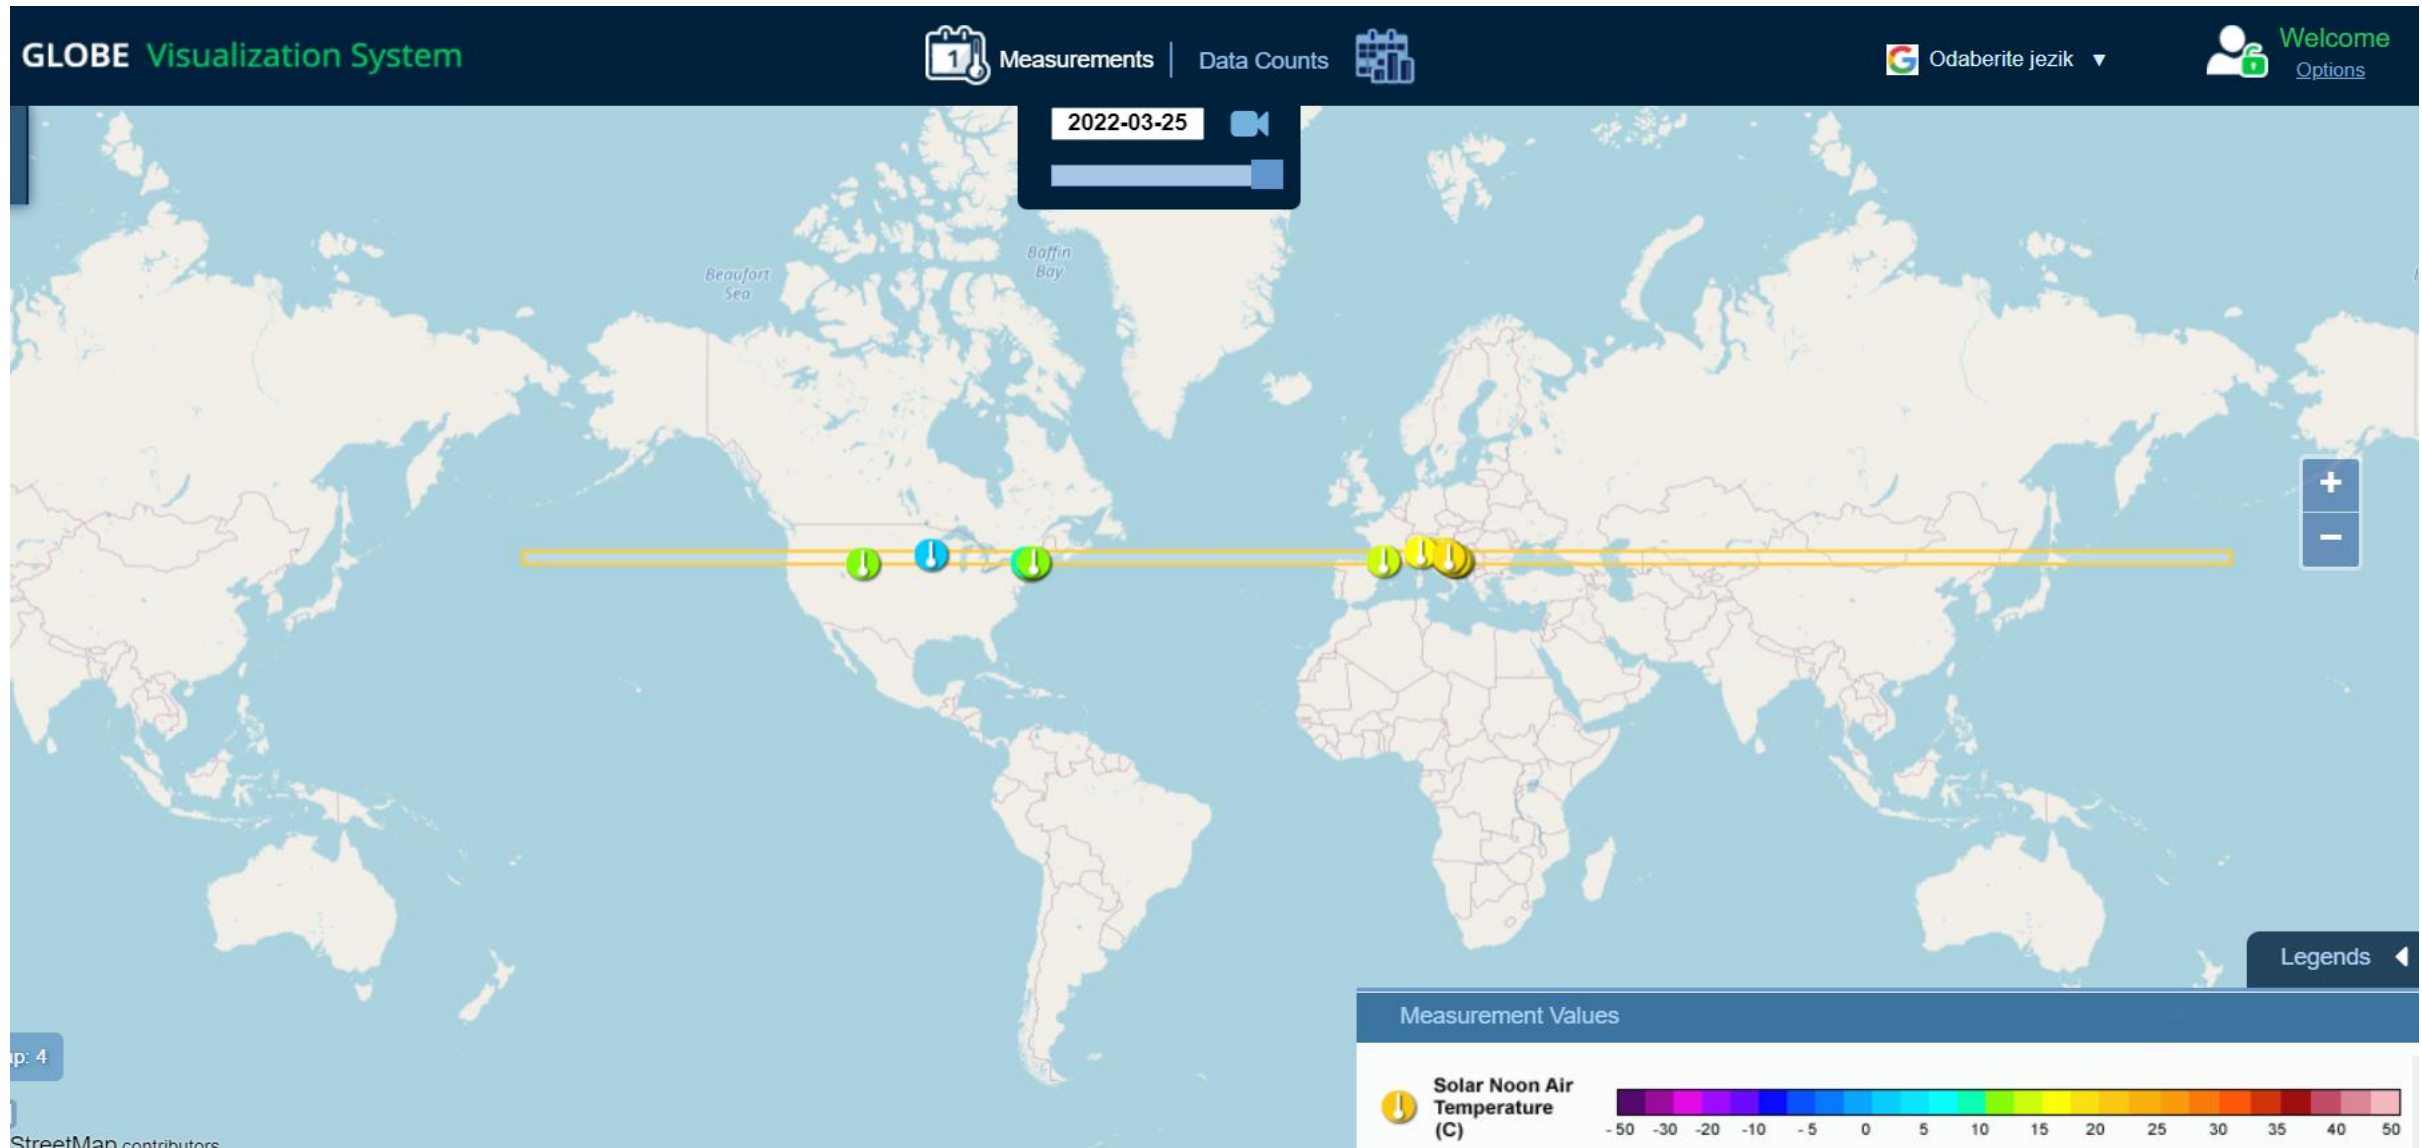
GLOBE Visualization System

Measurements | Data Counts

Odaberite jezik ▼

Welcome
Options

2022-03-25

Beaufort Sea

Baffin Bay

+
−

Legends

Measurement Values

Solar Noon Air Temperature (C)

-50 -30 -20 -10 -5 0 5 10 15 20 25 30 35 40 50

p: 4

StreetMap contributors